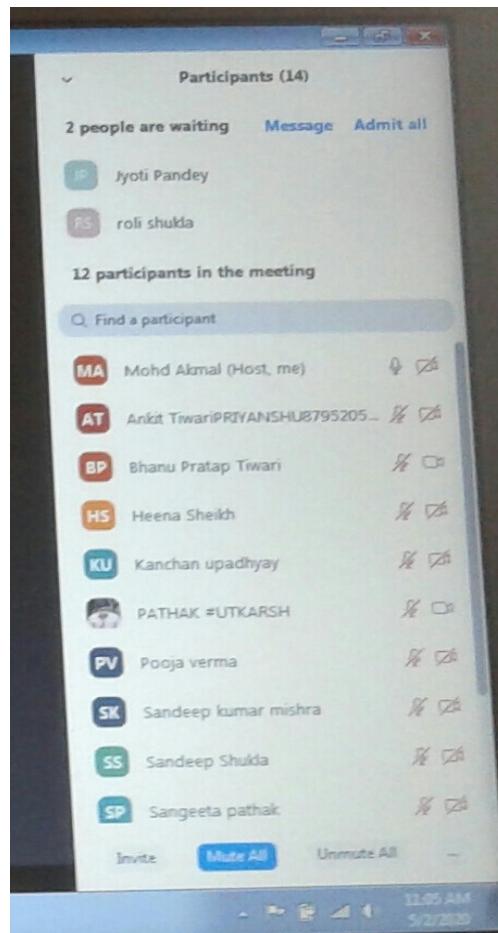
Participants (14)

2 people are waiting Message Admit all

JP Jyoti Pandey

RS roli shukla

12 participants in the meeting

Find a participant

MA Mohd Akmal (Host, me)

AT Ankit TiwariPRIYANSHU8795205...

BP Bhanu Pratap Tiwari

HS Heena Sheikh

KU Kanchan upadhyay

PATHAK #UTKARSH

PV Pooja verma

SK Sandeep kumar mishra

SS Sandeep Shukla

SP Sangeeta pathak

Invite Mute All Unmute All ...

11:05 AM
5/2/2020